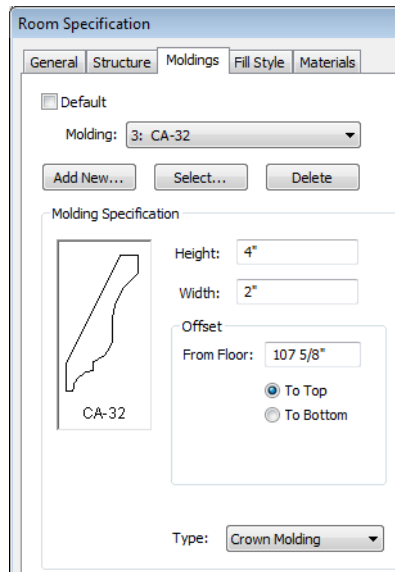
Room Specification

General | Structure | Moldings | Fill Style | Materials

Default

Molding: 3: CA-32

Add New... | Select... | Delete

Molding Specification

CA-32

Height: 4"

Width: 2"

Offset

From Floor: 107 5/8"

To Top

To Bottom

Type: Crown Molding